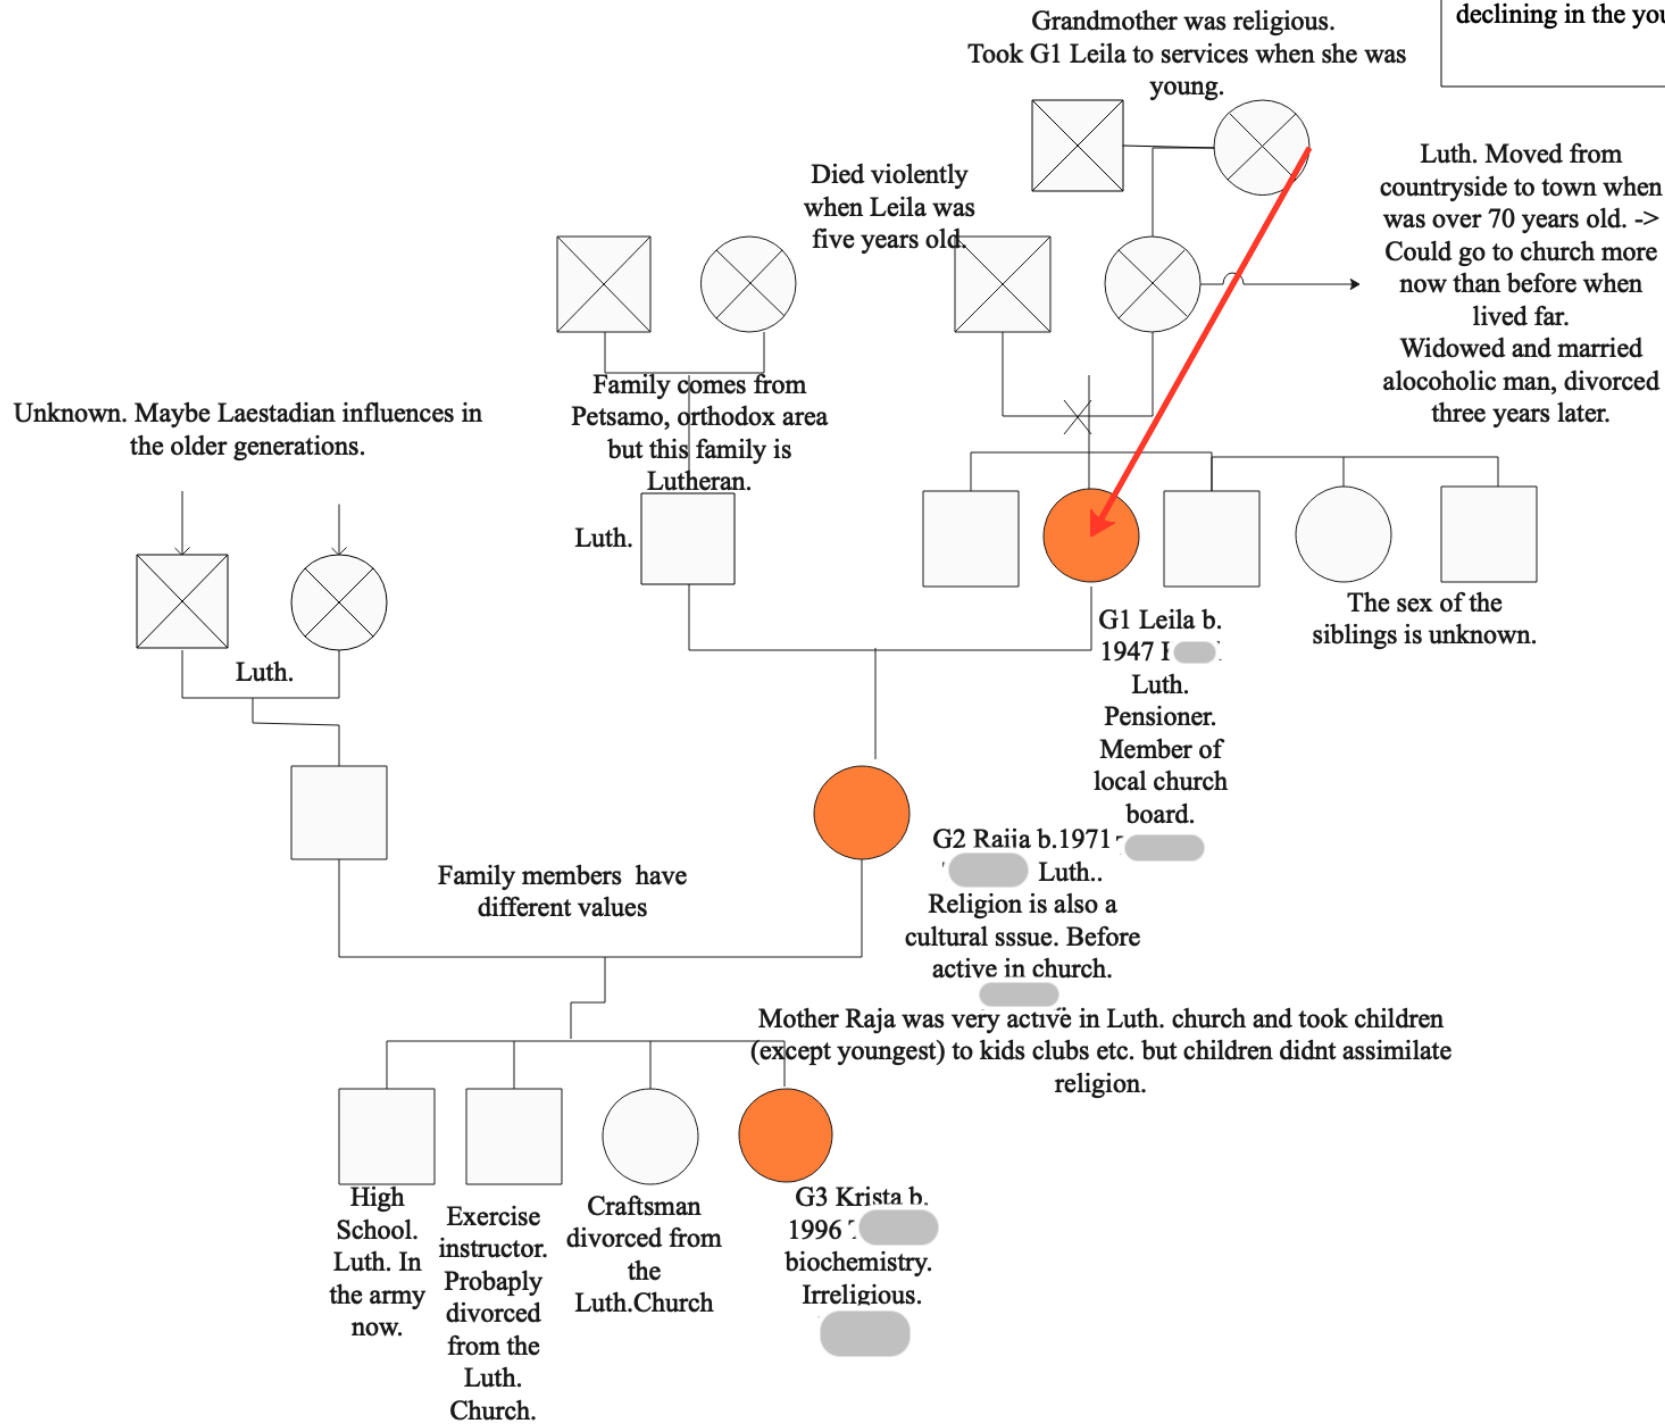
declining in the you

Grandmother was religious. Took G1 Leila to services when she was young.

Died violently when Leila was five years old.

Luth. Moved from countryside to town when was over 70 years old. -> Could go to church more now than before when lived far. Widowed and married alocoholic man, divorced three years later.

Unknown. Maybe Laestadian influences in the older generations.

Family comes from Petsamo, orthodox area but this family is Lutheran.

Luth.

The sex of the siblings is unknown.

Luth.

G1 Leila b. 1947 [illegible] Luth. Pensioner. Member of local church board.

G2 Raija b.1971 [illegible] Luth.. Religion is also a cultural sssue. Before active in church.

Family members have different values

Mother Raja was very active in Luth. church and took children (except youngest) to kids clubs etc. but children didnt assimilate religion.

High School. Luth. In the army now.

Exercise instructor. Probaply divorced from the Luth. Church.

Craftsman divorced from the Luth.Church

G3 Krista b. 1996 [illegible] biochemistry. Irreligious.